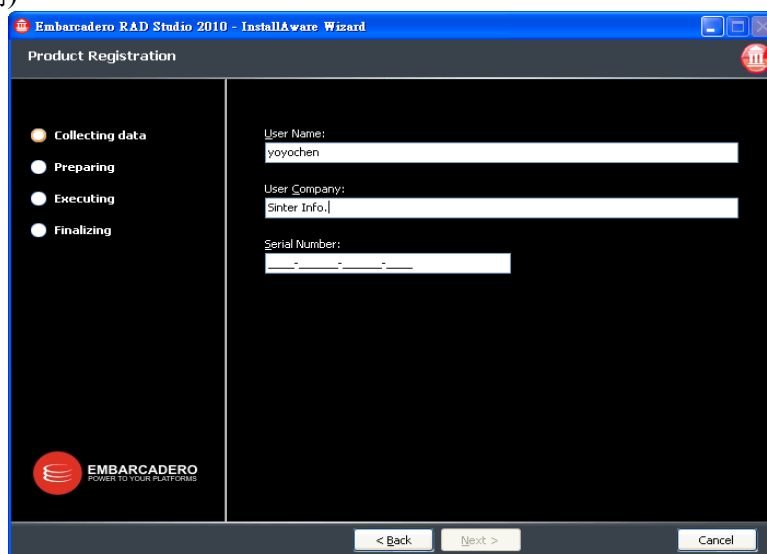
Embarcadero RAD Studio 2010 - InstallAware Wizard

Product Registration

Collecting data
Preparing
Executing
Finalizing

User Name:
yoyochen

User Company:
Sinter Info.

Serial Number:
____-______-______-____

EMBARCADERO
POWER TO YOUR PLATFORMS

< Back
Next >
Cancel